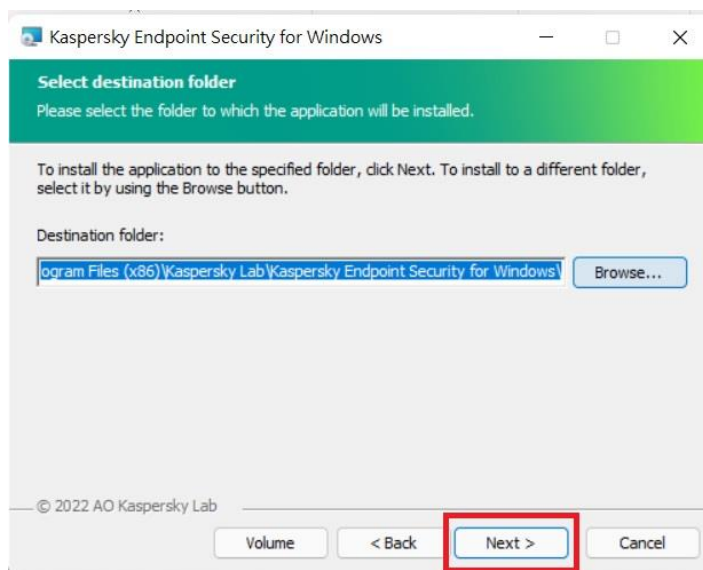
Kaspersky Endpoint Security for Windows

Select destination folder
Please select the folder to which the application will be installed.

To install the application to the specified folder, click Next. To install to a different folder, select it by using the Browse button.

Destination folder:

ogram Files (x86)\Kaspersky Lab\Kaspersky Endpoint Security for Windows\

Browse...

© 2022 AO Kaspersky Lab

Volume

< Back

Next >

Cancel